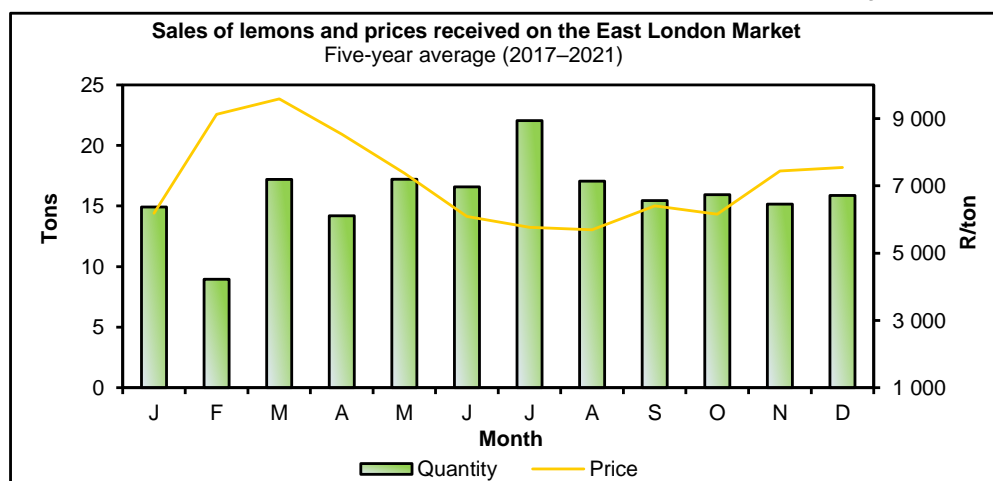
Sales of lemons and prices received on the East London Market
Five-year average (2017–2021)

Tons

25
20
15
10
5
0

J F M A M J J A S O N D

Month

R/ton

9 000
7 000
5 000
3 000
1 000

Quantity Price